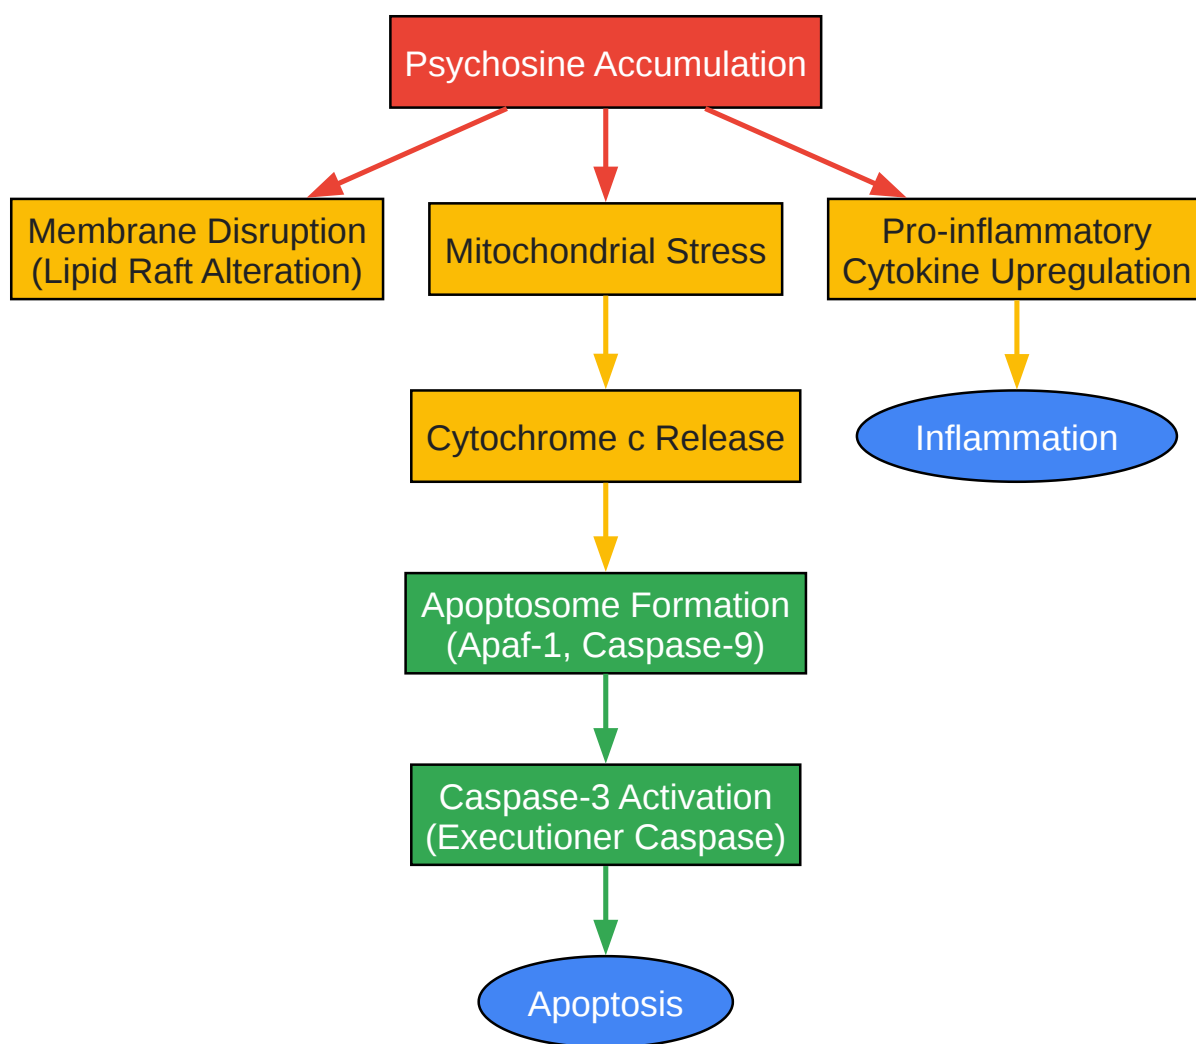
Psychosine Accumulation

Membrane Disruption
(Lipid Raft Alteration)

Mitochondrial Stress

Pro-inflammatory
Cytokine Upregulation

Cytochrome c Release

Inflammation

Apoptosome Formation
(Apaf-1, Caspase-9)

Caspase-3 Activation
(Executioner Caspase)

Apoptosis